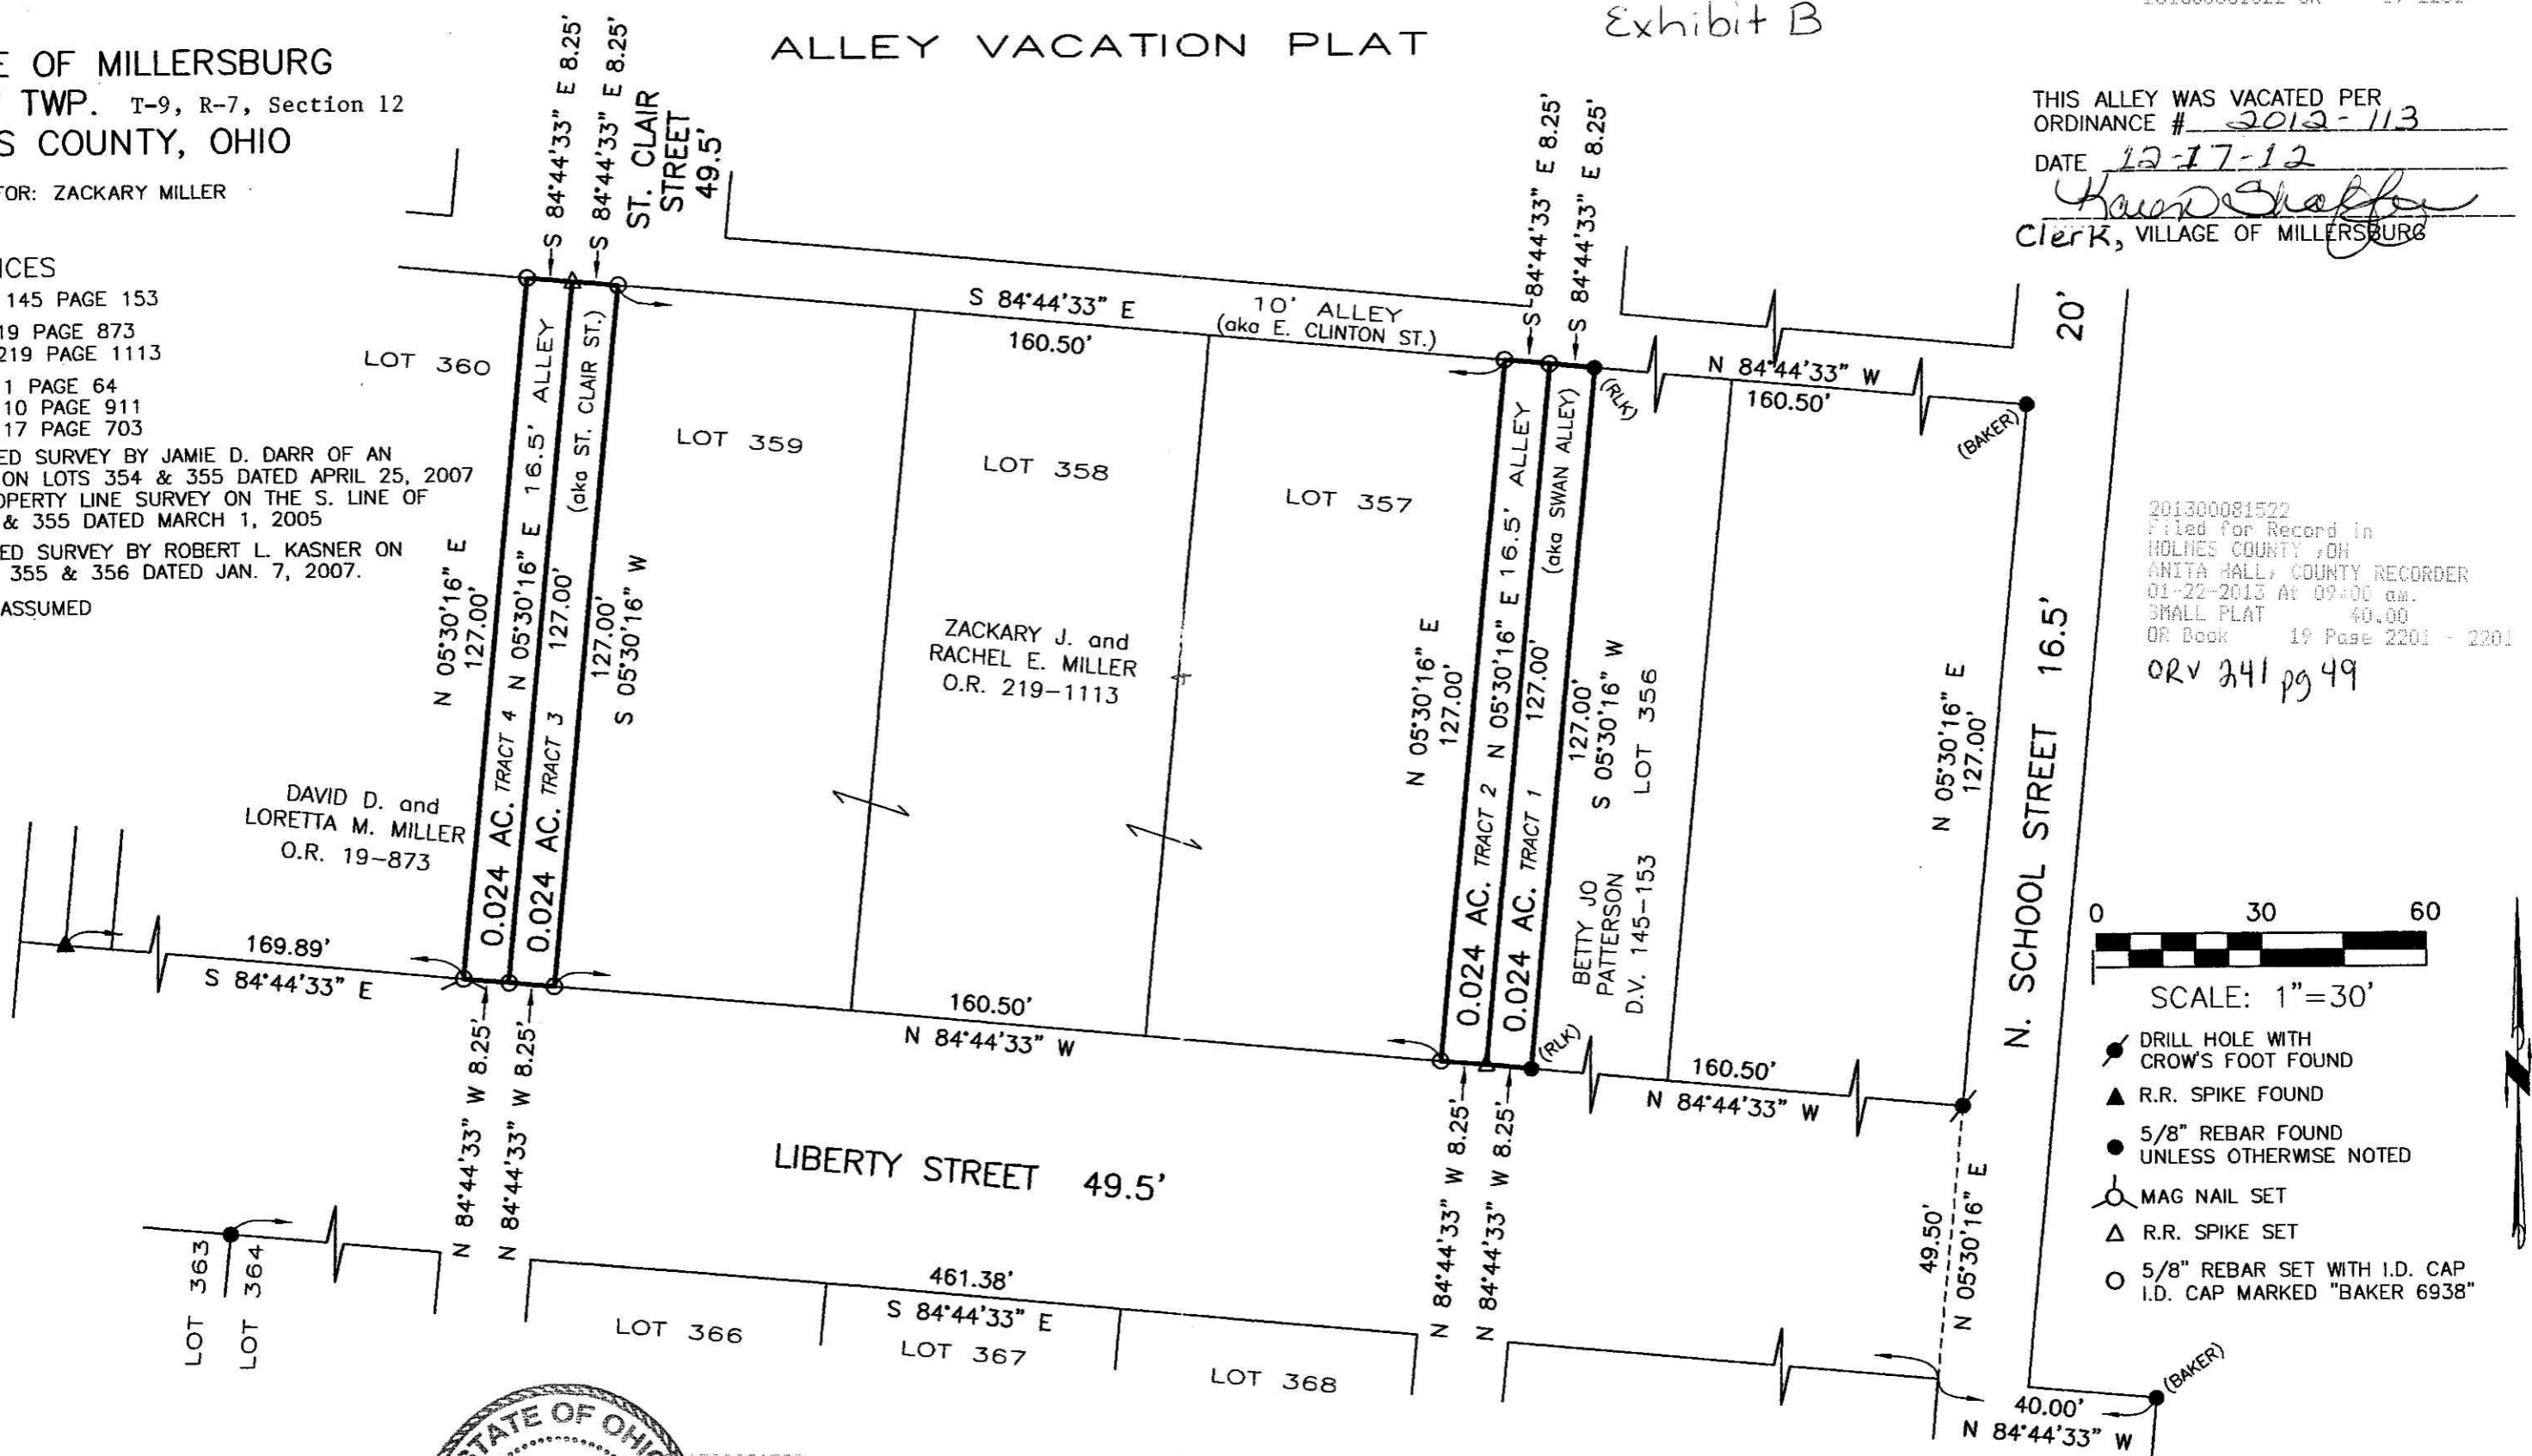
Exhibit B

ALLEY VACATION PLAT

E OF MILLERSBURG
TWP. T-9, R-7, Section 12
S COUNTY, OHIO
TOR: ZACKARY MILLER

ICES
145 PAGE 153
19 PAGE 873
219 PAGE 1113
1 PAGE 64
10 PAGE 911
17 PAGE 703
ED SURVEY BY JAMIE D. DARR OF AN ON LOTS 354 & 355 DATED APRIL 25, 2007
OPERTY LINE SURVEY ON THE S. LINE OF & 355 DATED MARCH 1, 2005
ED SURVEY BY ROBERT L. KASNER ON 355 & 356 DATED JAN. 7, 2007.
ASSUMED

THIS ALLEY WAS VACATED PER ORDINANCE # 2012-113
DATE 12-17-12
Clerk, VILLAGE OF MILLERSBURG

201300081522
Filed for Record in
HOLMES COUNTY, OH
ANITA HALL, COUNTY RECORDER
01-22-2013 At 09:00 am.
SMALL PLAT 40.00
OR Book 19 Page 2201 - 2201
ORV 241 pg 49

S 84°44'33" E 8.25'
S 84°44'33" E 8.25'
ST. CLAIR STREET 49.5'
S 84°44'33" E
160.50'
10' ALLEY (aka E. CLINTON ST.)
S 84°44'33" E 8.25'
S 84°44'33" E 8.25'
N 84°44'33" W
160.50'
20'
LOT 360
16.5' ALLEY
(aka ST. CLAIR ST.)
LOT 359
LOT 358
LOT 357
16.5' ALLEY
(aka SWAN ALLEY)
(RLK)
(BAKER)
N 05°30'16" E 127.00'
N 05°30'16" E 127.00'
127.00' S 05°30'16" W
ZACKARY J. and RACHEL E. MILLER O.R. 219-1113
N 05°30'16" E 127.00'
N 05°30'16" E 127.00'
127.00' S 05°30'16" W
LOT 356
N 05°30'16" E 127.00'
N. SCHOOL STREET 16.5'
DAVID D. and LORETTA M. MILLER O.R. 19-873
0.024 AC. TRACT 4
0.024 AC. TRACT 3
0.024 AC. TRACT 2
0.024 AC. TRACT 1
BETTY JO PATTERSON D.V. 145-153
169.89'
S 84°44'33" E
160.50'
N 84°44'33" W
(RLK)
160.50'
N 84°44'33" W
N 84°44'33" W 8.25'
N 84°44'33" W 8.25'
LIBERTY STREET 49.5'
N 84°44'33" W 8.25'
N 84°44'33" W 8.25'
49.50'
N 05°30'16" E
0 30 60
SCALE: 1"=30'
DRILL HOLE WITH CROW'S FOOT FOUND
R.R. SPIKE FOUND
5/8" REBAR FOUND UNLESS OTHERWISE NOTED
MAG NAIL SET
R.R. SPIKE SET
5/8" REBAR SET WITH I.D. CAP I.D. CAP MARKED "BAKER 6938"
LOT 363
LOT 364
461.38'
S 84°44'33" E
LOT 366
LOT 367
LOT 368
(BAKER)
40.00'
N 84°44'33" W
STATE OF OHIO